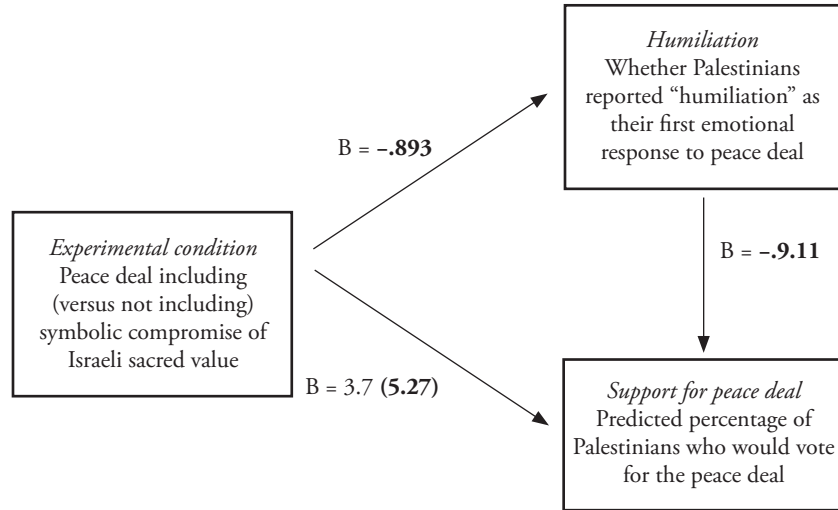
*Experimental condition*
Peace deal including (versus not including) symbolic compromise of Israeli sacred value

B = **–.893**

*Humiliation*
Whether Palestinians reported "humiliation" as their first emotional response to peace deal

B = **–.9.11**

B = 3.7 (**5.27**)

*Support for peace deal*
Predicted percentage of Palestinians who would vote for the peace deal